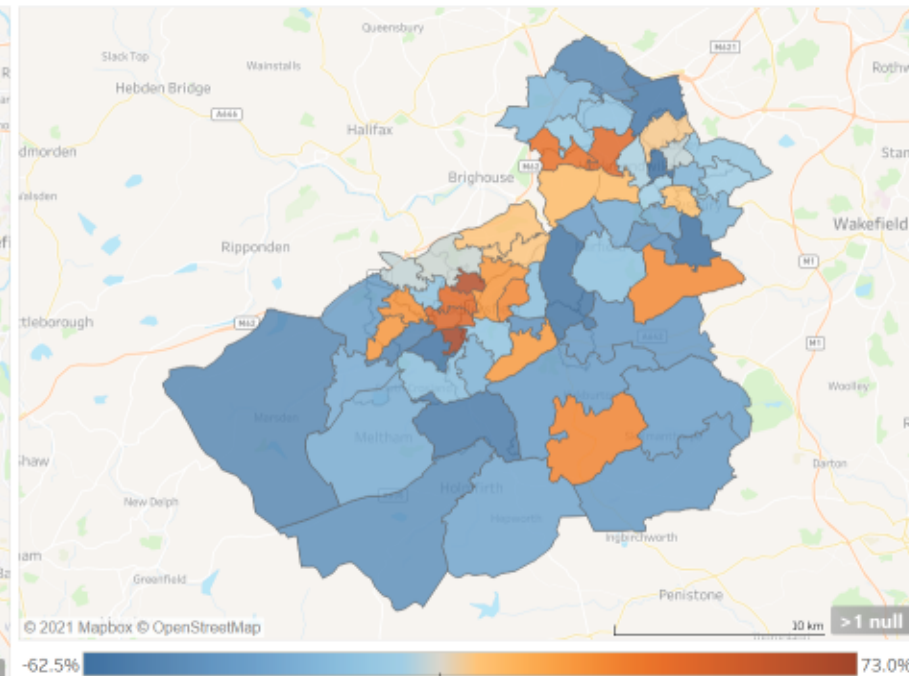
Queensbury
Slack Top
Wainstalls
M621
Rothw
Hebden Bridge
A646
Halifax
dmorden
Brighouse
M62
Stan
alsden
Wakefield
Ripponden
M1
ttleborough
M62
A642
M1
Marsden
Meltham
Woolley
Shaw
Holmfirth
Darton
New Delph
Hepworth
Ingbirchworth
am
Greenfield
Penistone
© 2021 Mapbox © OpenStreetMap
10 km
>1 null
-62.5%
73.0%